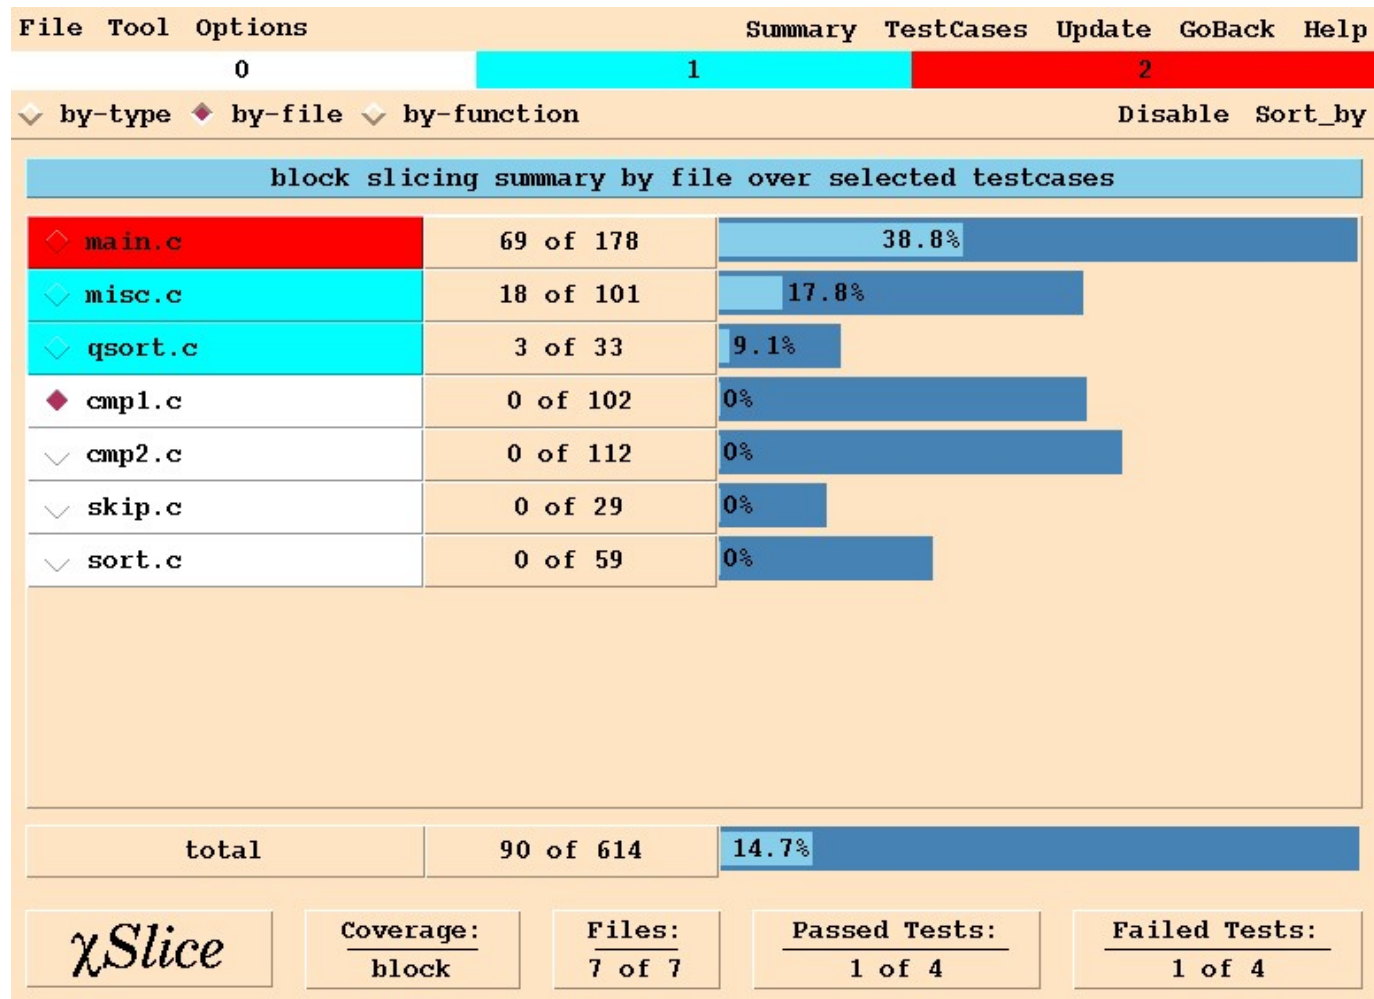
File Tool Options Summary TestCases Update GoBack Help

0 1 2

by-type by-file by-function Disable Sort_by

block slicing summary by file over selected testcases

| main.c | 69 of 178 | 38.8% |
|---|---|---|
| misc.c | 18 of 101 | 17.8% |
| qsort.c | 3 of 33 | 9.1% |
| cmp1.c | 0 of 102 | 0% |
| cmp2.c | 0 of 112 | 0% |
| skip.c | 0 of 29 | 0% |
| sort.c | 0 of 59 | 0% |

| total | 90 of 614 | 14.7% |
|---|---|---|

χSlice

Coverage: block

Files: 7 of 7

Passed Tests: 1 of 4

Failed Tests: 1 of 4